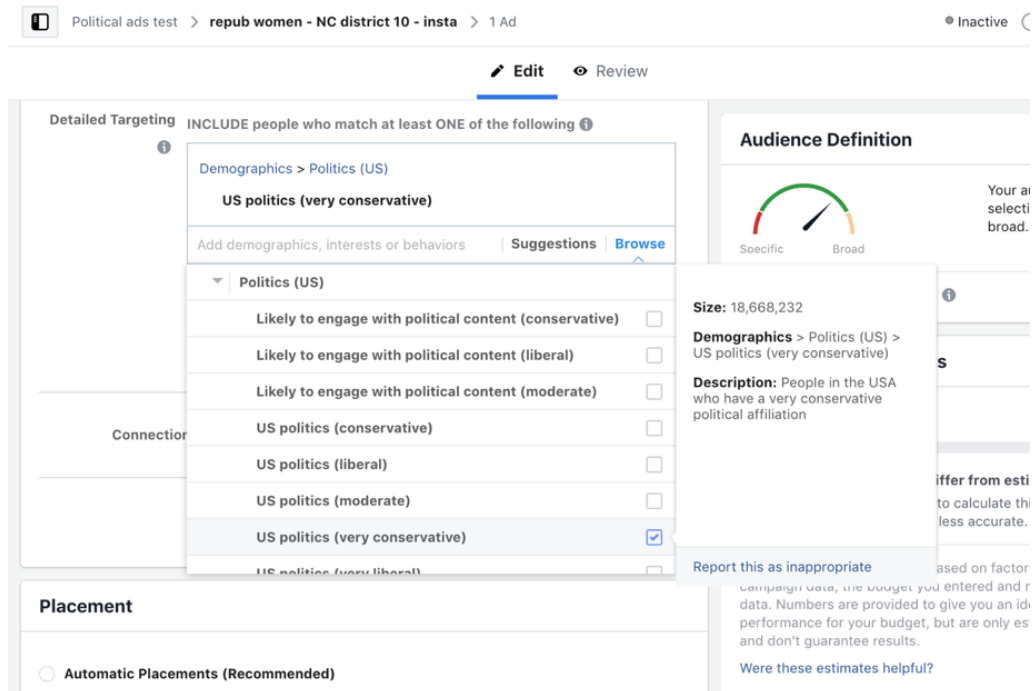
Political ads test > repub women - NC district 10 - insta > 1 Ad

Inactive

Edit Review

Detailed Targeting

INCLUDE people who match at least ONE of the following

Demographics > Politics (US)

US politics (very conservative)

Add demographics, interests or behaviors Suggestions Browse

Politics (US)

Likely to engage with political content (conservative)

Likely to engage with political content (liberal)

Likely to engage with political content (moderate)

US politics (conservative)

US politics (liberal)

US politics (moderate)

US politics (very conservative)

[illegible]

Connection

Size: 18,668,232

Demographics > Politics (US) > US politics (very conservative)

Description: People in the USA who have a very conservative political affiliation

Report this as inappropriate

Audience Definition

Specific Broad

Your au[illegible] selecti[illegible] broad.

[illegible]s

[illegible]iffer from esti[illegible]

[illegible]to calculate thi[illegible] less accurate.

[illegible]ased on factor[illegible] campaign data, the budget you entered and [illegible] data. Numbers are provided to give you an ide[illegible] performance for your budget, but are only est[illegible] and don't guarantee results.

Were these estimates helpful?

Placement

Automatic Placements (Recommended)